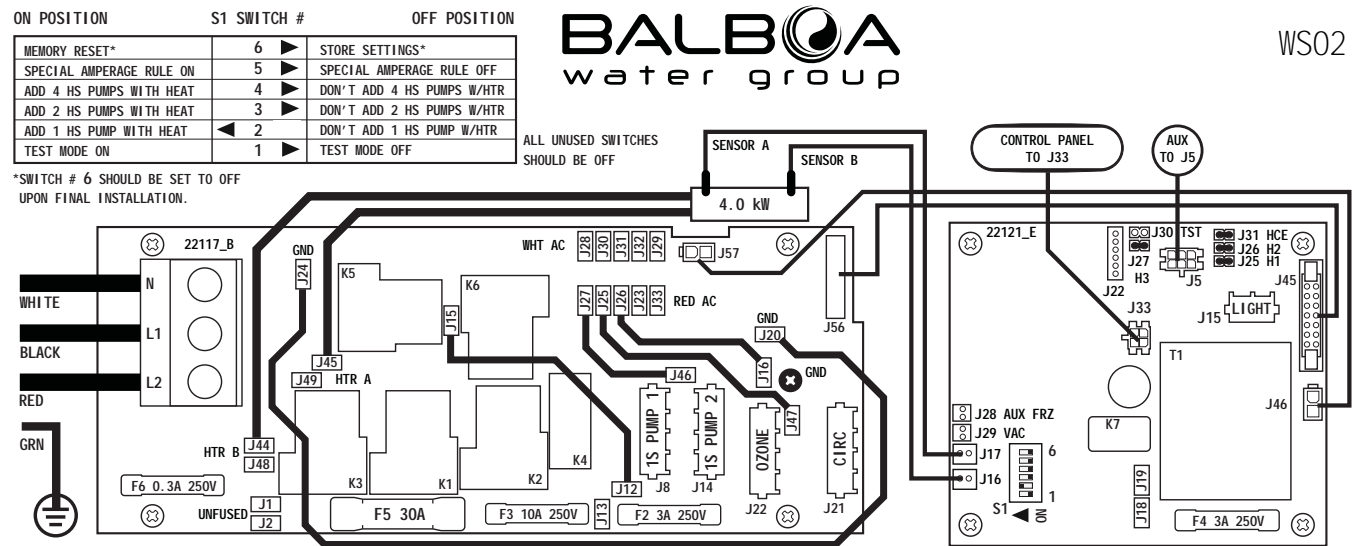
| ON POSITION | S1 SWITCH # | OFF POSITION |
|---|---|---|
| MEMORY RESET* | 6 ► | STORE SETTINGS* |
| SPECIAL AMPERAGE RULE ON | 5 ► | SPECIAL AMPERAGE RULE OFF |
| ADD 4 HS PUMPS WITH HEAT | 4 ► | DON'T ADD 4 HS PUMPS W/HTR |
| ADD 2 HS PUMPS WITH HEAT | 3 ► | DON'T ADD 2 HS PUMPS W/HTR |
| ADD 1 HS PUMP WITH HEAT | ◄ 2 | DON'T ADD 1 HS PUMP W/HTR |
| TEST MODE ON | 1 ► | TEST MODE OFF |

*SWITCH # 6 SHOULD BE SET TO OFF UPON FINAL INSTALLATION.

ALL UNUSED SWITCHES SHOULD BE OFF

BALBOA
water group

WS02

SENSOR A
SENSOR B
4.0 kW

CONTROL PANEL TO J33
AUX TO J5

22117_B
GND
J24
WHT AC
J28 J30 J31 J32 J29
J57
K5
K6
J15
J27 J25 J26 J23 J33
RED AC
GND
J20
J56
N
L1
L2
WHITE
BLACK
RED
GRN
J45
J49 HTR A
J16
J46
GND
1S PUMP 1
1S PUMP 2
OZONE
CIRC
J47
HTR B J44
J48
K3
K1
K2
K4
J12
J8
J14
J22
J21
F6 0.3A 250V
UNFUSED J1
J2
F5 30A
F3 10A 250V
J13
F2 3A 250V

22121_E
J30 TST
J27
H3
J31 HCE
J26 H2
J25 H1
J22
J5
J45
J33
J15 LIGHT
T1
J46
J28 AUX FRZ
J29 VAC
K7
J17
J16
6
1
S1 ◄ ON
J19
J18
F4 3A 250V